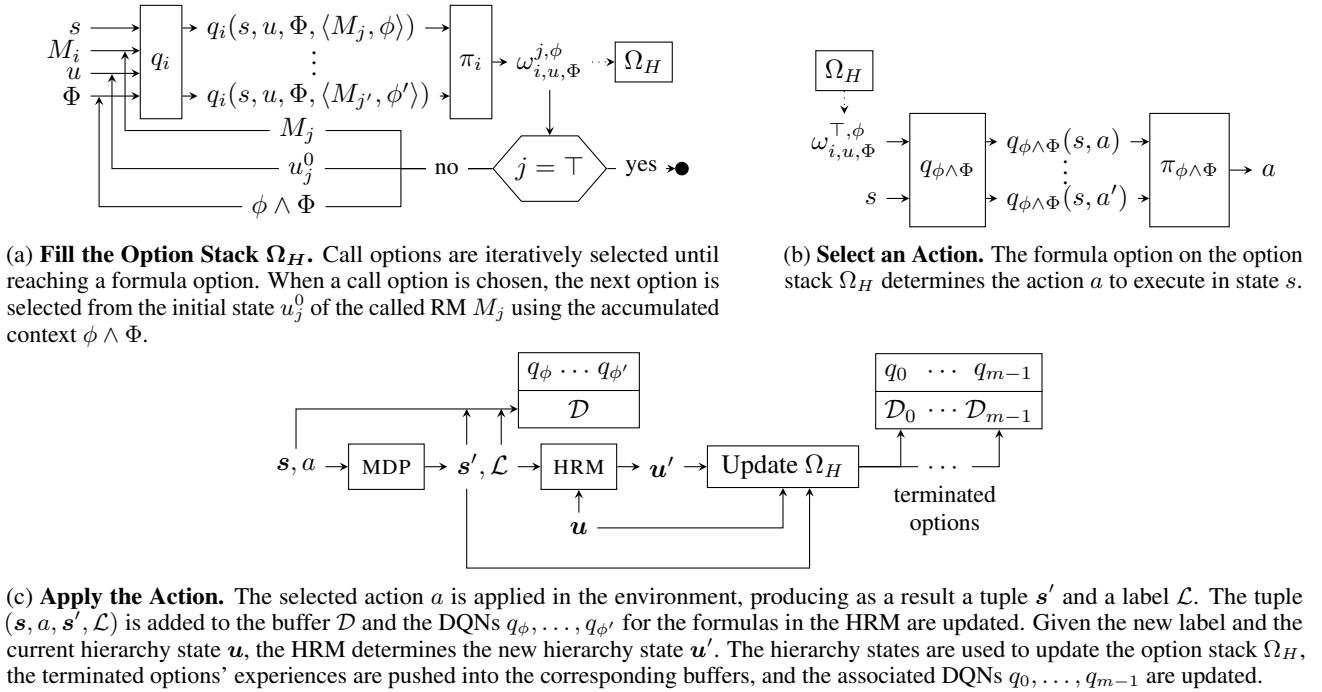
$s$
$M_i$
$u$
$\Phi$
$q_i$
$q_i(s, u, \Phi, \langle M_j, \phi \rangle)$
$\vdots$
$q_i(s, u, \Phi, \langle M_{j'}, \phi' \rangle)$
$\pi_i$
$\omega_{i,u,\Phi}^{j,\phi}$
$\Omega_H$
$M_j$
$u_j^0$
$\phi \wedge \Phi$
no
$j = \top$
yes

$\Omega_H$
$\omega_{i,u,\Phi}^{\top,\phi}$
$s$
$q_{\phi \wedge \Phi}$
$q_{\phi \wedge \Phi}(s, a)$
$\vdots$
$q_{\phi \wedge \Phi}(s, a')$
$\pi_{\phi \wedge \Phi}$
$a$

(a) **Fill the Option Stack $\Omega_H$.** Call options are iteratively selected until reaching a formula option. When a call option is chosen, the next option is selected from the initial state $u_j^0$ of the called RM $M_j$ using the accumulated context $\phi \wedge \Phi$.

(b) **Select an Action.** The formula option on the option stack $\Omega_H$ determines the action $a$ to execute in state $s$.

| $q_\phi \cdots q_{\phi'}$ |
|---|
| $\mathcal{D}$ |

| $q_0 \cdots q_{m-1}$ |
|---|
| $\mathcal{D}_0 \cdots \mathcal{D}_{m-1}$ |

$\boldsymbol{s}, a$
MDP
$\boldsymbol{s}', \mathcal{L}$
HRM
$\boldsymbol{u}'$
Update $\Omega_H$
$\cdots$
$\boldsymbol{u}$
terminated options

(c) **Apply the Action.** The selected action $a$ is applied in the environment, producing as a result a tuple $\boldsymbol{s}'$ and a label $\mathcal{L}$. The tuple $(\boldsymbol{s}, a, \boldsymbol{s}', \mathcal{L})$ is added to the buffer $\mathcal{D}$ and the DQNs $q_\phi, \ldots, q_{\phi'}$ for the formulas in the HRM are updated. Given the new label and the current hierarchy state $\boldsymbol{u}$, the HRM determines the new hierarchy state $\boldsymbol{u}'$. The hierarchy states are used to update the option stack $\Omega_H$, the terminated options' experiences are pushed into the corresponding buffers, and the associated DQNs $q_0, \ldots, q_{m-1}$ are updated.